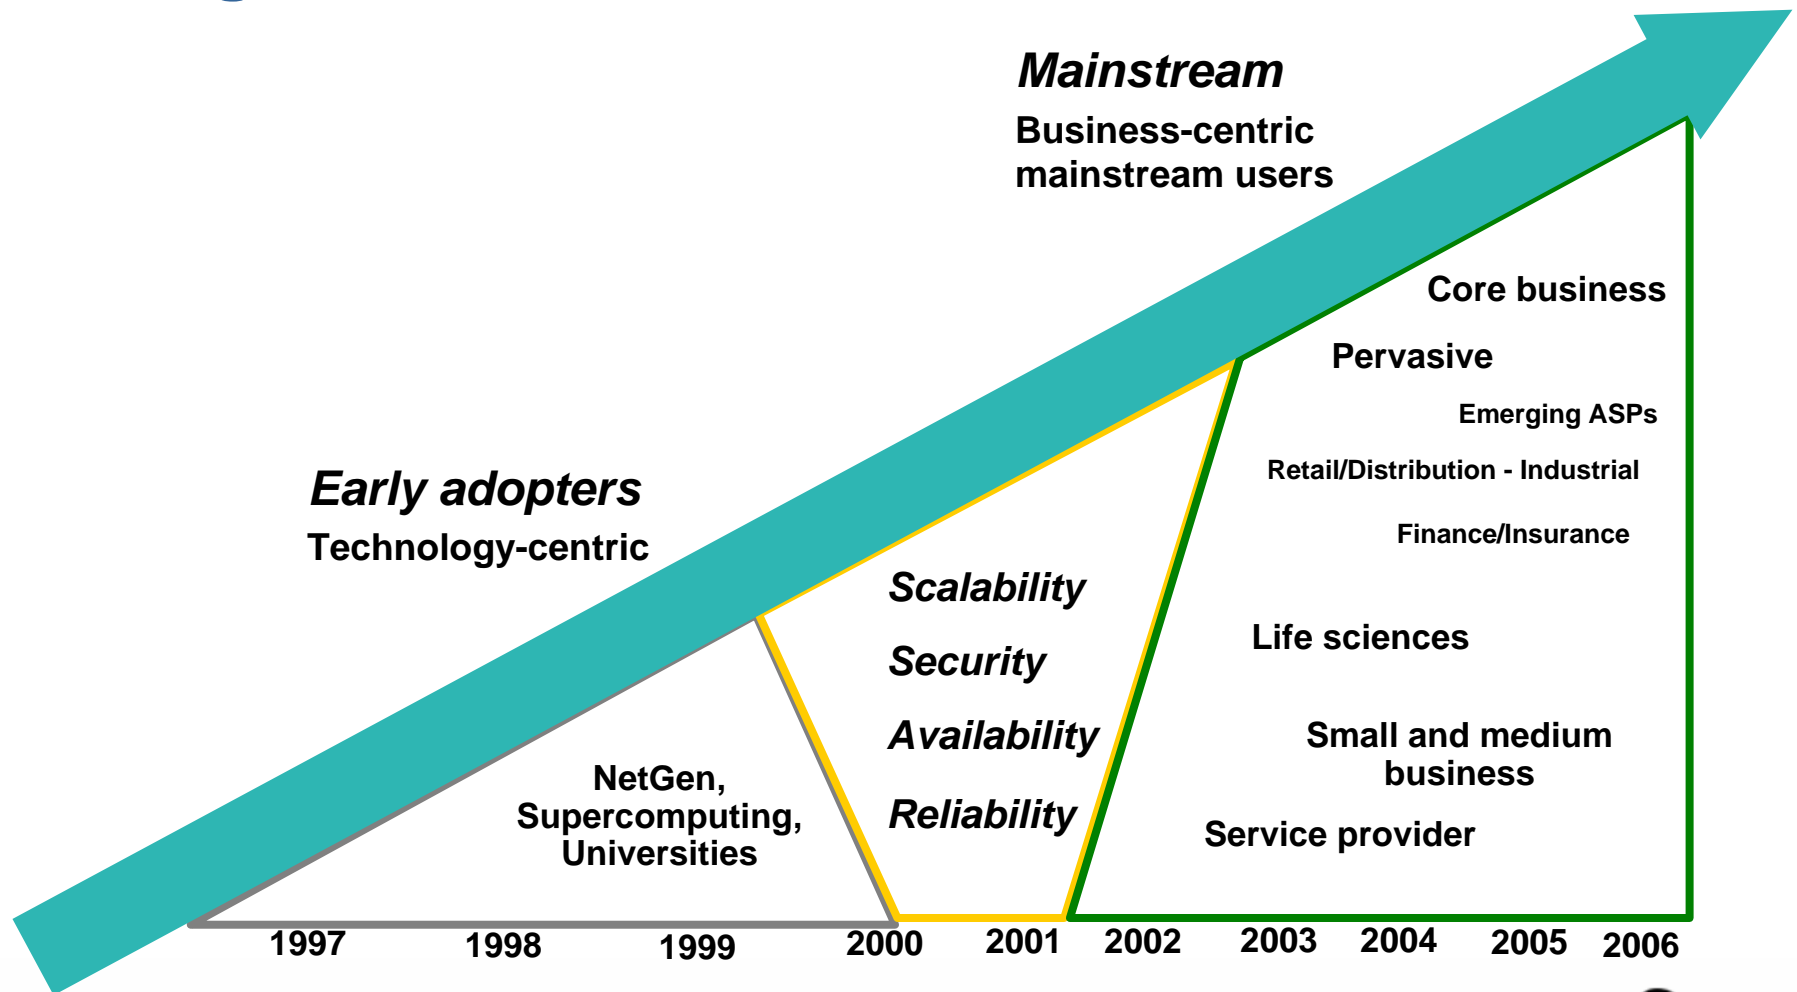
Mainstream
Business-centric mainstream users

Early adopters
Technology-centric

Core business
Pervasive
Emerging ASPs
Retail/Distribution - Industrial
Finance/Insurance

Scalability
Security
Availability
Reliability

Life sciences

Small and medium business

Service provider

NetGen, Supercomputing, Universities

1997 1998 1999 2000 2001 2002 2003 2004 2005 2006